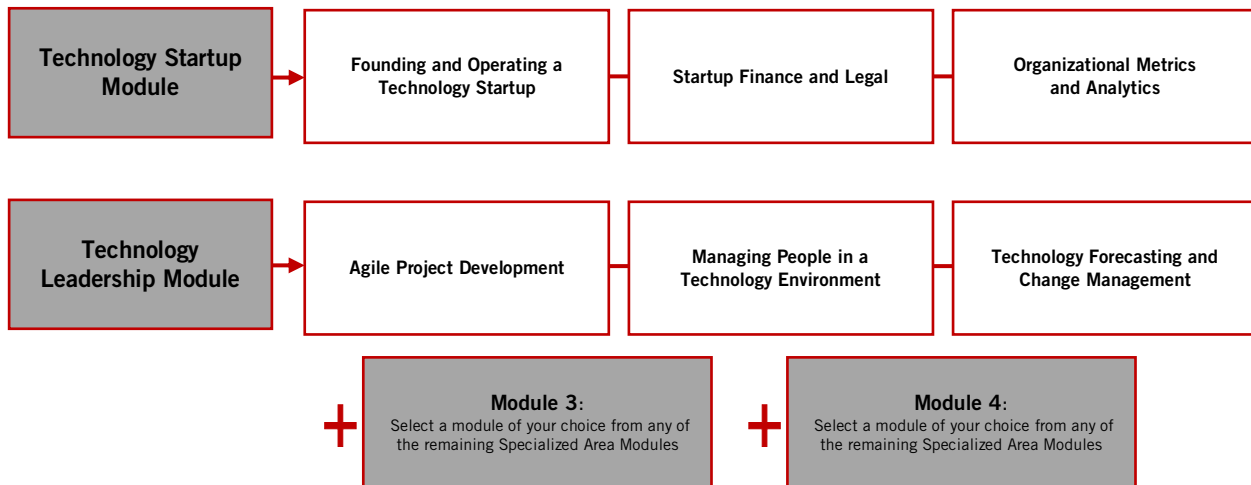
Technology Startup Module

Founding and Operating a Technology Startup

Startup Finance and Legal

Organizational Metrics and Analytics

Technology Leadership Module

Agile Project Development

Managing People in a Technology Environment

Technology Forecasting and Change Management

+

Module 3:
Select a module of your choice from any of the remaining Specialized Area Modules

+

Module 4:
Select a module of your choice from any of the remaining Specialized Area Modules